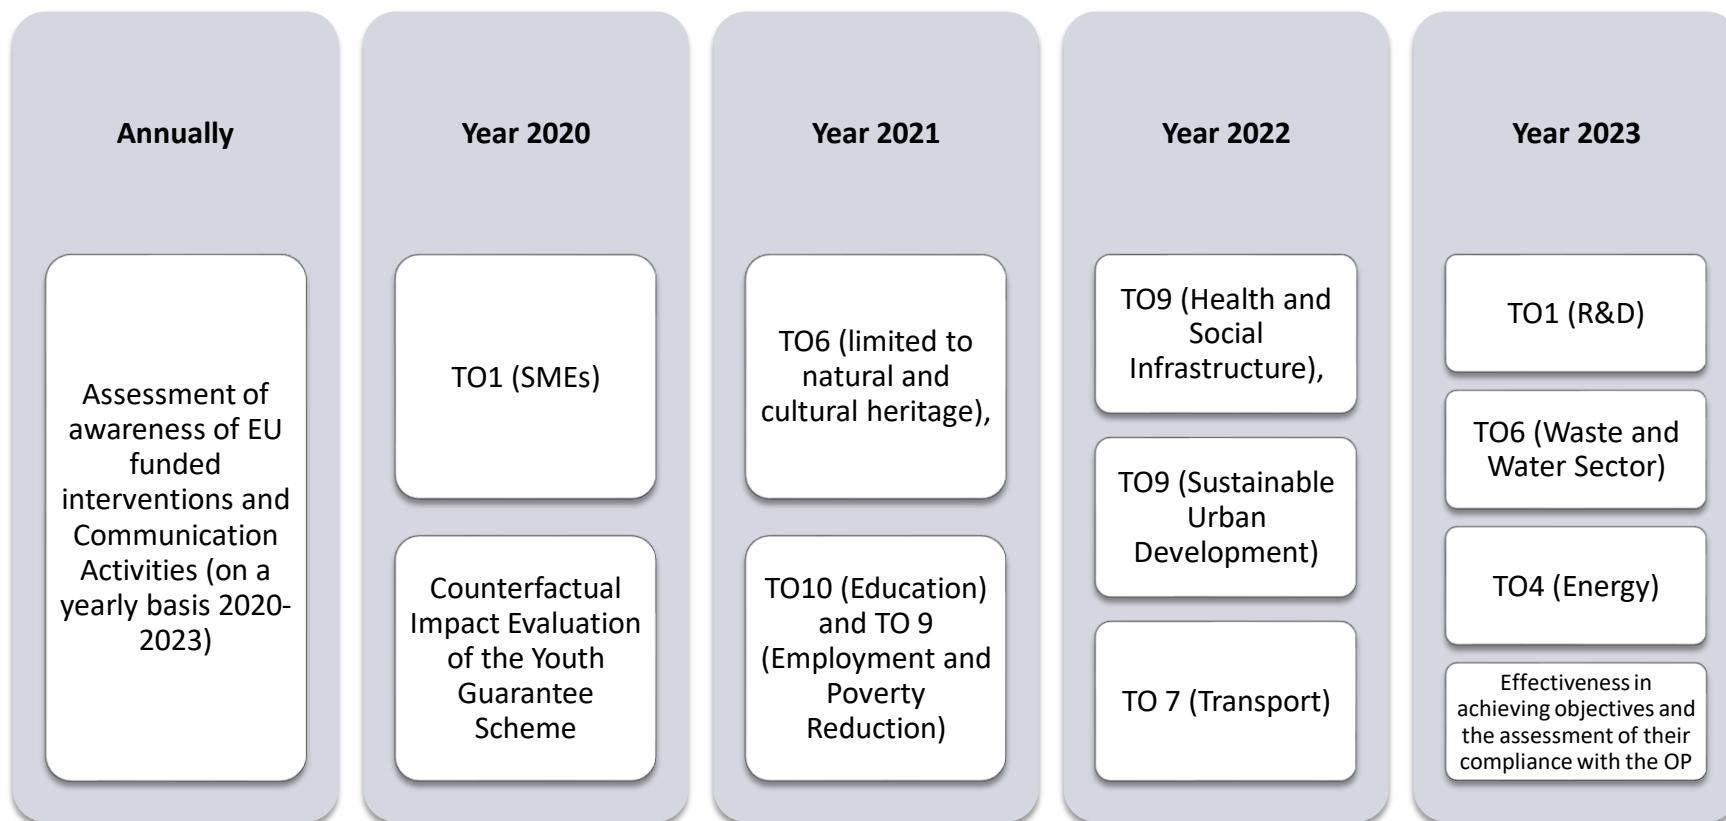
Annually

Assessment of awareness of EU funded interventions and Communication Activities (on a yearly basis 2020-2023)

Year 2020

TO1 (SMEs)

Counterfactual Impact Evaluation of the Youth Guarantee Scheme

Year 2021

TO6 (limited to natural and cultural heritage),

TO10 (Education) and TO 9 (Employment and Poverty Reduction)

Year 2022

TO9 (Health and Social Infrastructure),

TO9 (Sustainable Urban Development)

TO 7 (Transport)

Year 2023

TO1 (R&D)

TO6 (Waste and Water Sector)

TO4 (Energy)

Effectiveness in achieving objectives and the assessment of their compliance with the OP